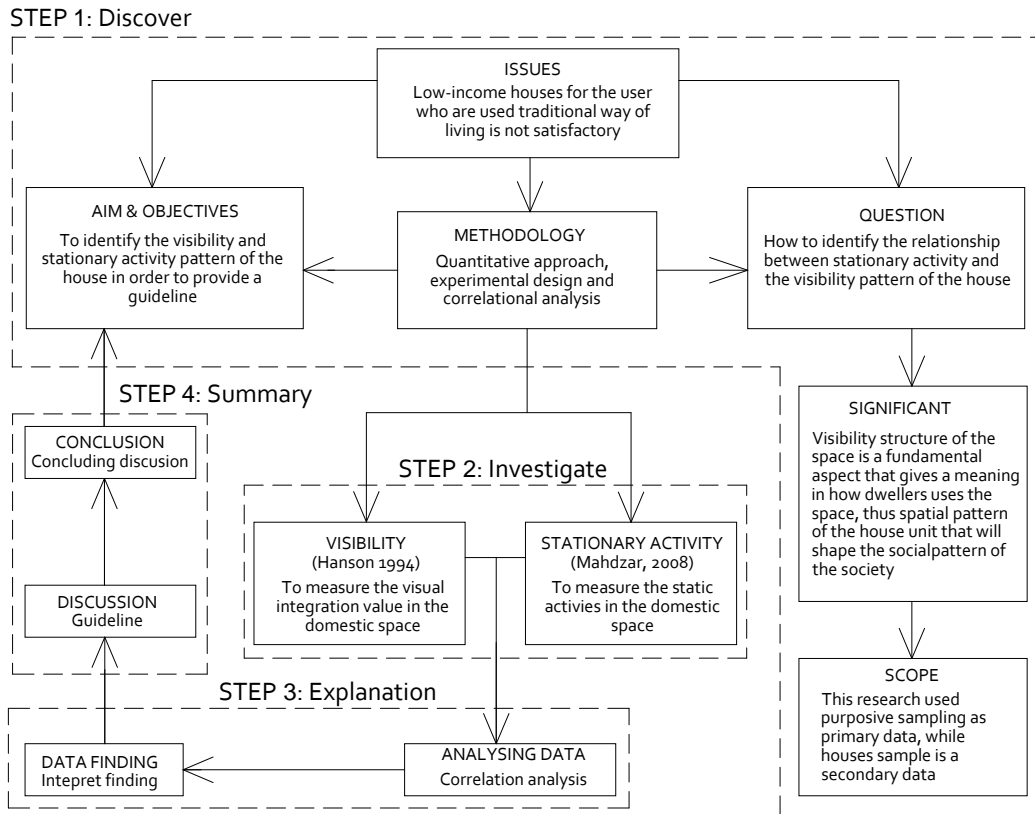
STEP 1: Discover

ISSUES
Low-income houses for the user who are used traditional way of living is not satisfactory

AIM & OBJECTIVES
To identify the visibility and stationary activity pattern of the house in order to provide a guideline

METHODOLOGY
Quantitative approach, experimental design and correlational analysis

QUESTION
How to identify the relationship between stationary activity and the visibility pattern of the house

STEP 4: Summary

CONCLUSION
Concluding discusion

DISCUSSION
Guideline

SIGNIFICANT
Visibility structure of the space is a fundamental aspect that gives a meaning in how dwellers uses the space, thus spatial pattern of the house unit that will shape the socialpattern of the society

STEP 2: Investigate

VISIBILITY
(Hanson 1994)
To measure the visual integration value in the domestic space

STATIONARY ACTIVITY
(Mahdzar, 2008)
To measure the static activies in the domestic space

SCOPE
This research used purposive sampling as primary data, while houses sample is a secondary data

STEP 3: Explanation

DATA FINDING
Intepret finding

ANALYSING DATA
Correlation analysis